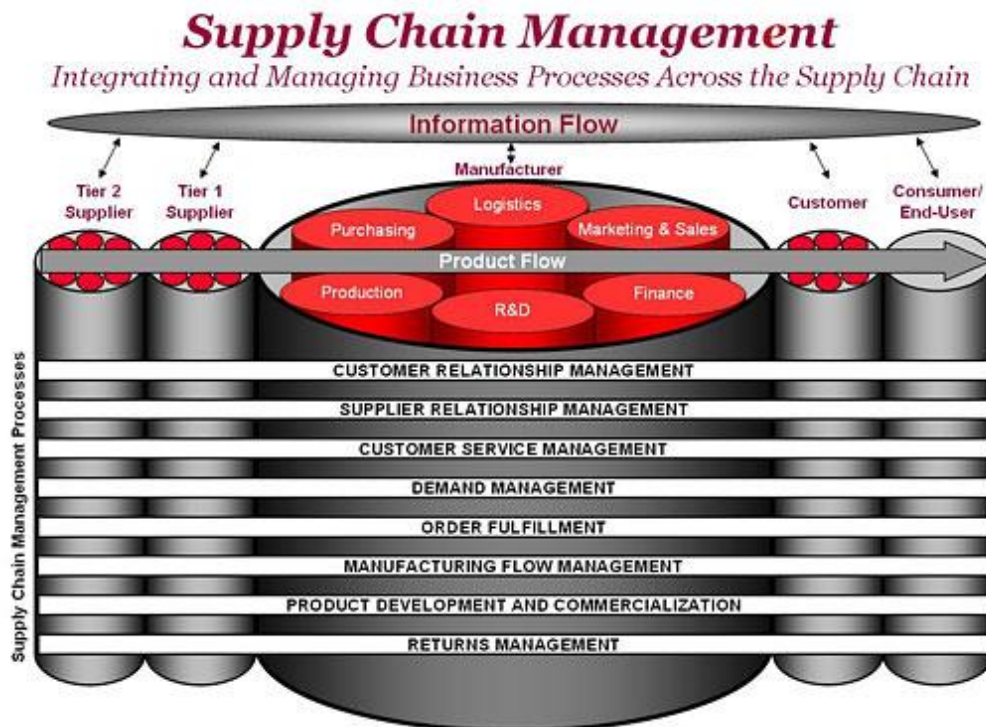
Supply Chain Management

Integrating and Managing Business Processes Across the Supply Chain

Information Flow

Tier 2 Supplier

Tier 1 Supplier

Manufacturer

Logistics

Purchasing

Marketing & Sales

Customer

Consumer/ End-User

Product Flow

Production

R&D

Finance

Supply Chain Management Processes

CUSTOMER RELATIONSHIP MANAGEMENT

SUPPLIER RELATIONSHIP MANAGEMENT

CUSTOMER SERVICE MANAGEMENT

DEMAND MANAGEMENT

ORDER FULFILLMENT

MANUFACTURING FLOW MANAGEMENT

PRODUCT DEVELOPMENT AND COMMERCIALIZATION

RETURNS MANAGEMENT